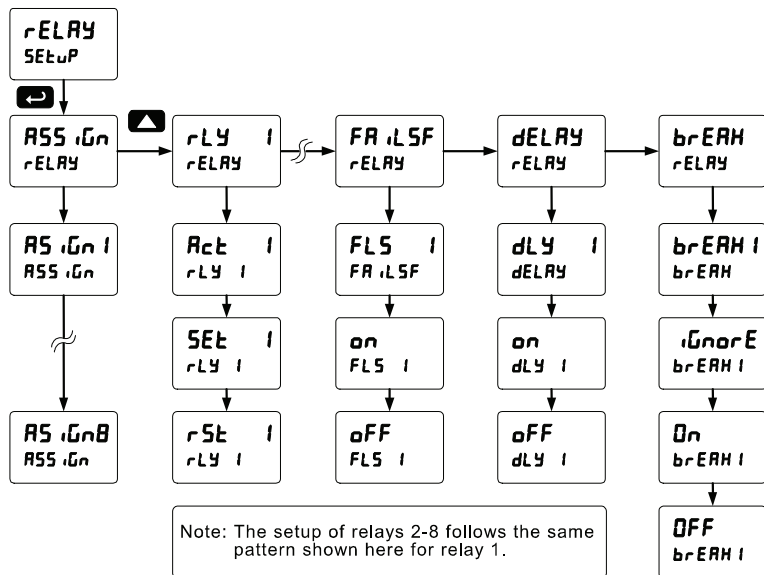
rELAY
SEtuP

ASS iGn
rELAY

AS iGn 1
ASS iGn

AS iGn8
ASS iGn

rLY 1
rELAY

Act 1
rLY 1

SEt 1
rLY 1

rSt 1
rLY 1

FA iLSF
rELAY

FLS 1
FA iLSF

on
FLS 1

oFF
FLS 1

dELAY
rELAY

dLY 1
dELAY

on
dLY 1

oFF
dLY 1

brEAH
rELAY

brEAH 1
brEAH

iGnorE
brEAH 1

On
brEAH 1

OFF
brEAH 1

Note: The setup of relays 2-8 follows the same pattern shown here for relay 1.